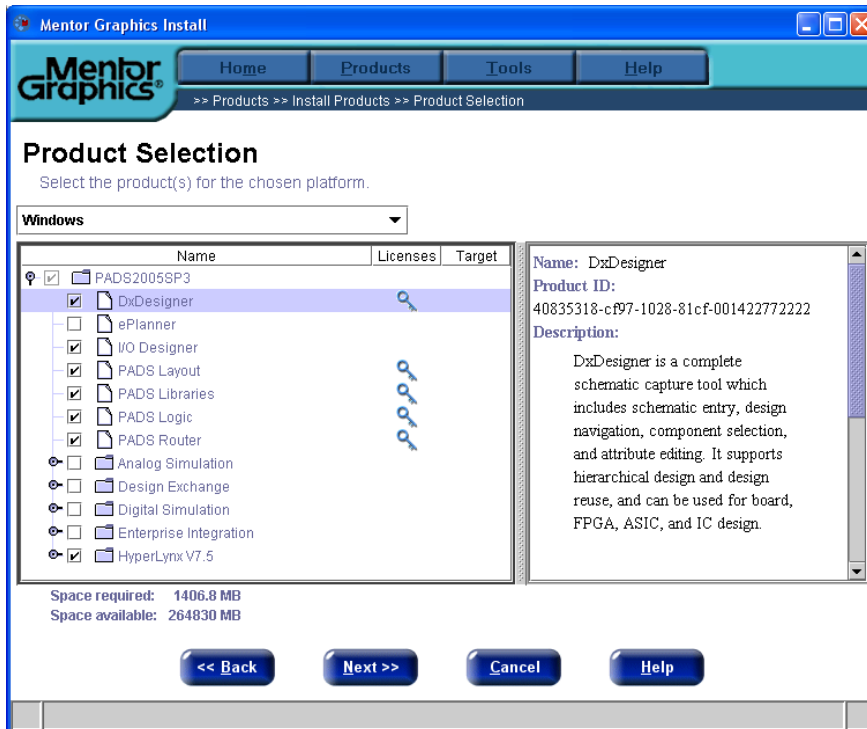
Mentor Graphics Install

Mentor Graphics®

Home | Products | Tools | Help

>> Products >> Install Products >> Product Selection

Product Selection

Select the product(s) for the chosen platform.

Windows

| Name | Licenses | Target |
|---|---|---|
| PADS2005SP3 | | |
| DxDesigner | | |
| ePlanner | | |
| I/O Designer | | |
| PADS Layout | | |
| PADS Libraries | | |
| PADS Logic | | |
| PADS Router | | |
| Analog Simulation | | |
| Design Exchange | | |
| Digital Simulation | | |
| Enterprise Integration | | |
| HyperLynx V7.5 | | |

Name: DxDesigner
Product ID:
40835318-cf97-1028-81cf-001422772222
Description:
DxDesigner is a complete schematic capture tool which includes schematic entry, design navigation, component selection, and attribute editing. It supports hierarchical design and design reuse, and can be used for board, FPGA, ASIC, and IC design.

Space required: 1406.8 MB
Space available: 264830 MB

<< Back | Next >> | Cancel | Help